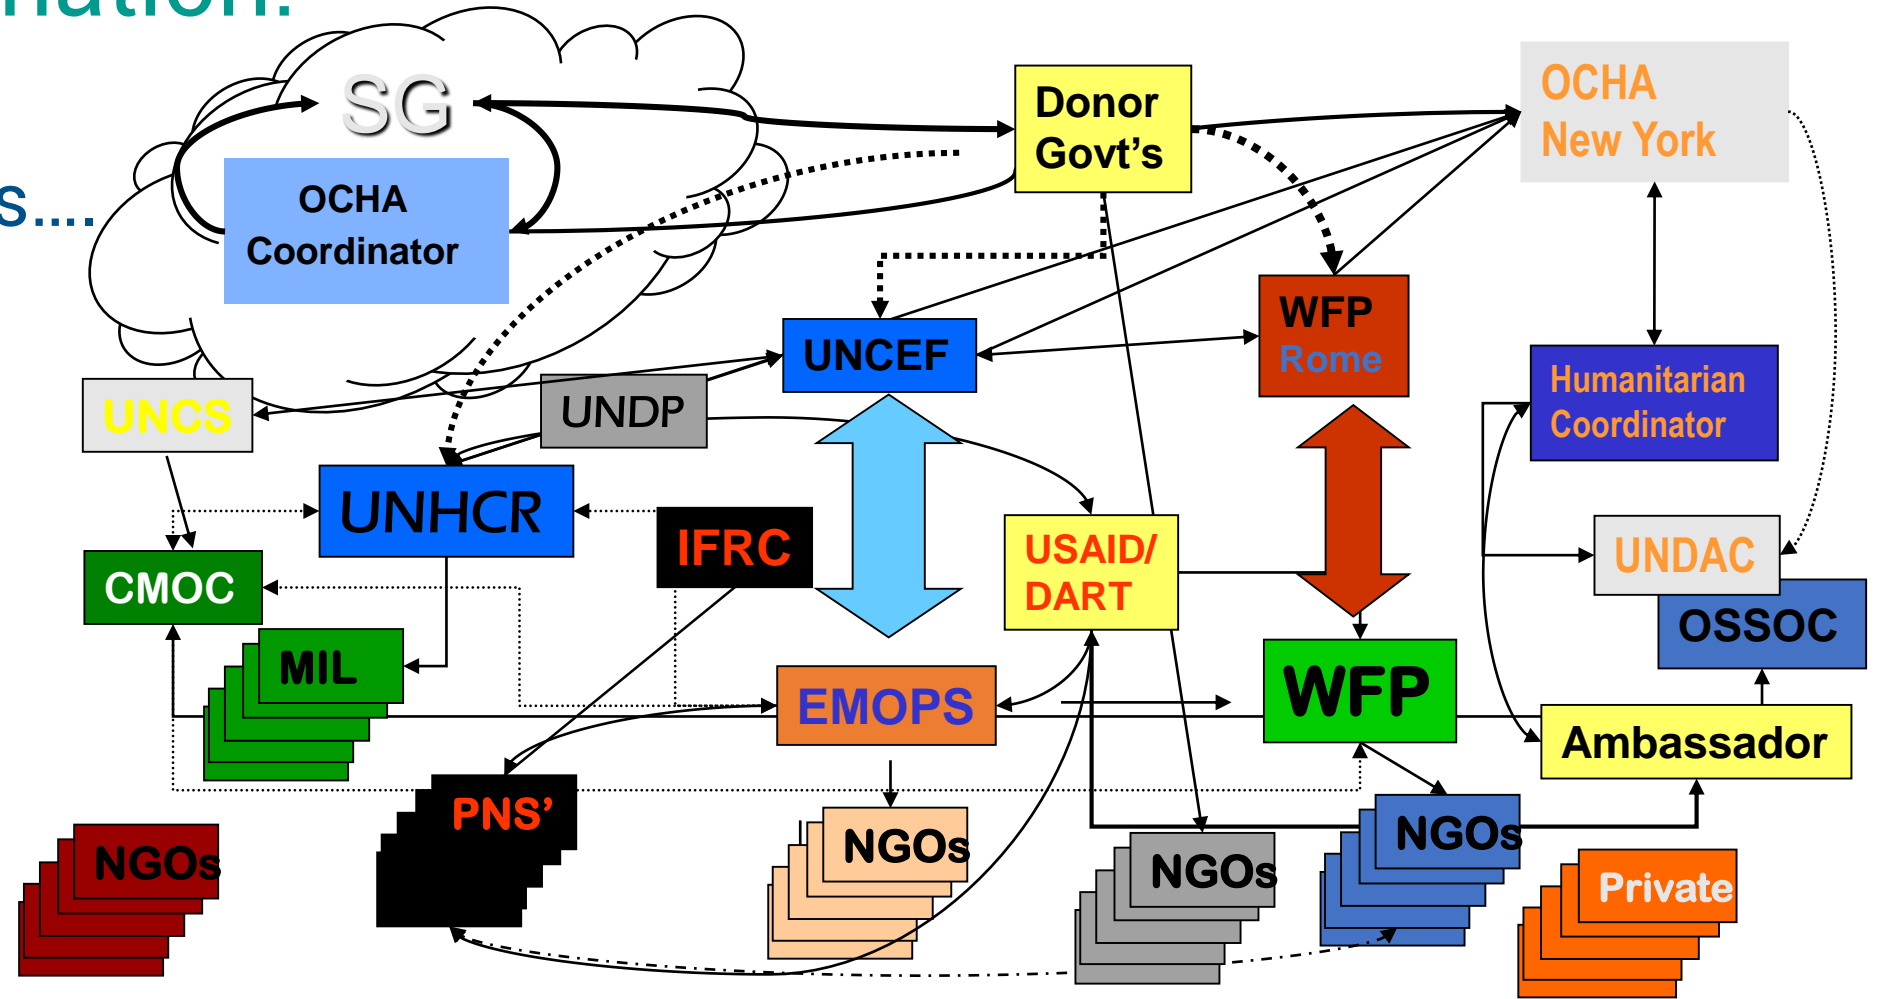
nation:

s....

SG

OCHA Coordinator

Donor Govt's

OCHA New York

UNCEF

WFP Rome

UNCS

UNDP

Humanitarian Coordinator

UNHCR

IFRC

USAID/ DART

UNDAC

CMOC

OSSOC

MIL

EMOPS

WFP

Ambassador

PNS'

NGOs

NGOs

NGOs

NGOs

Private